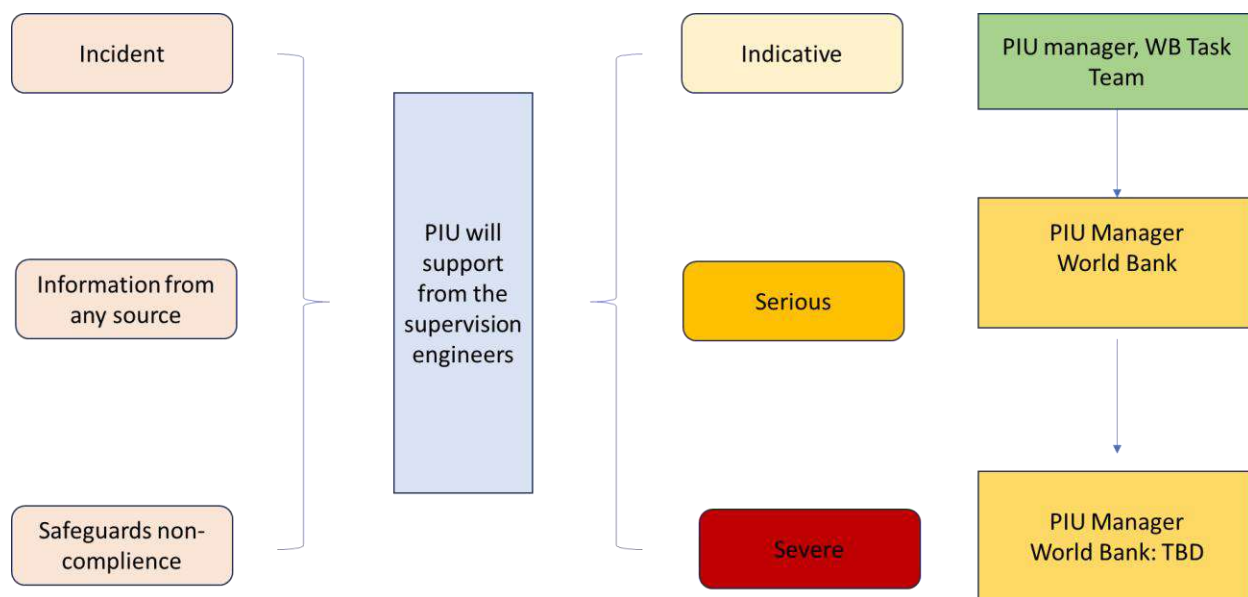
Incident

Information from any source

Safeguards non-complience

PIU will support from the supervision engineers

Indicative

Serious

Severe

PIU manager, WB Task Team

PIU Manager World Bank

PIU Manager World Bank: TBD